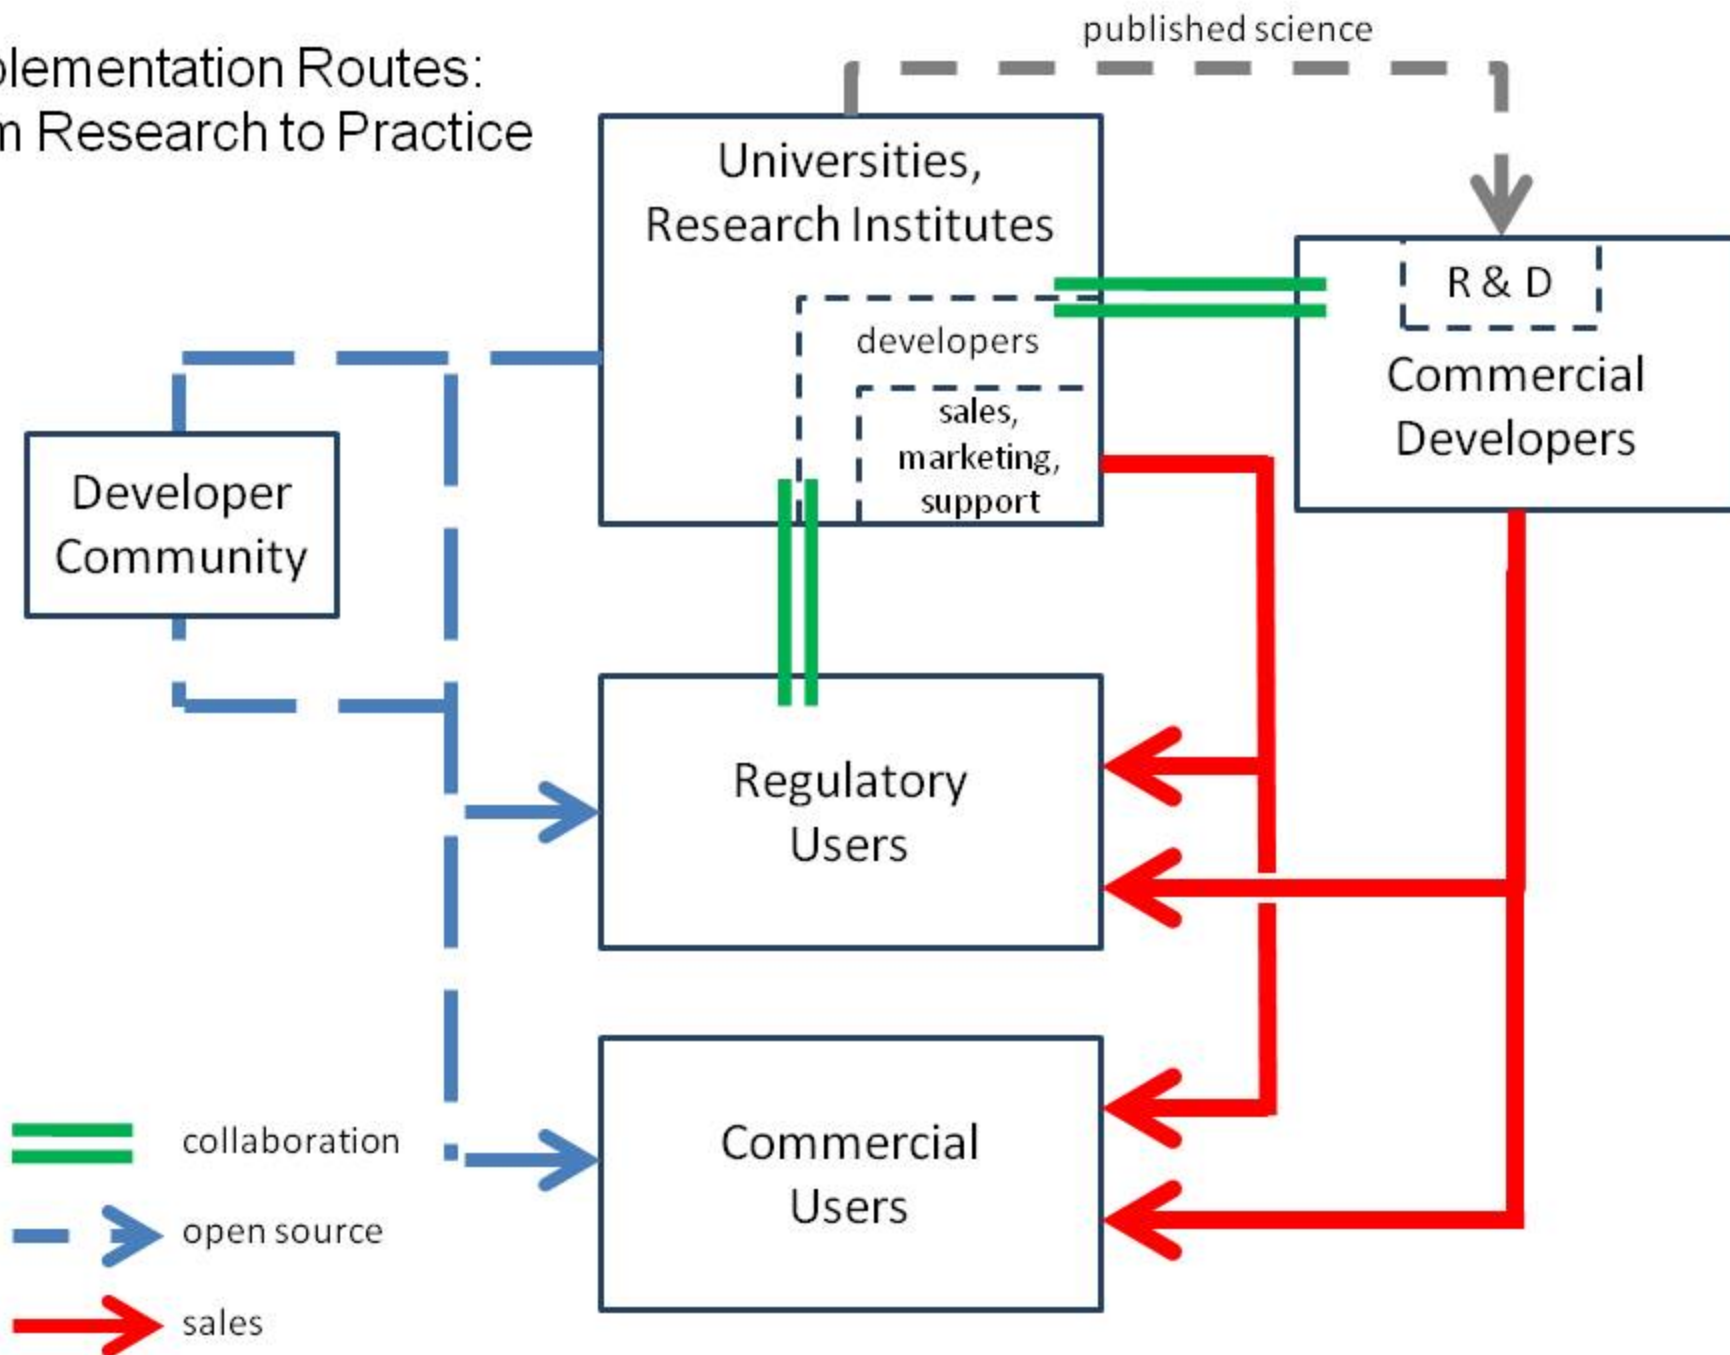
plementation Routes:
n Research to Practice

published science

Universities, Research Institutes

developers

sales, marketing, support

R & D

Commercial Developers

Developer Community

Regulatory Users

Commercial Users

collaboration

open source

sales